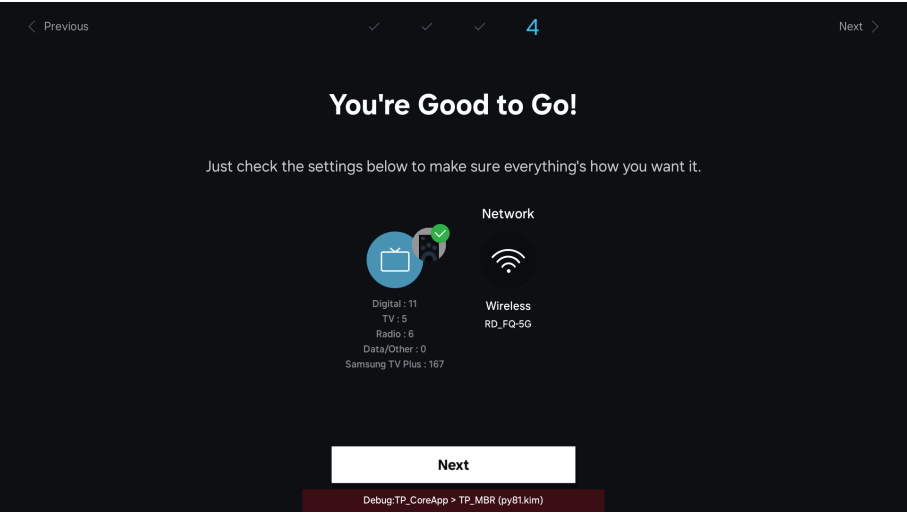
Previous ✓ ✓ ✓ 4 Next

You're Good to Go!

Just check the settings below to make sure everything's how you want it.

Network

Digital : 11
TV : 5
Radio : 6
Data/Other : 0
Samsung TV Plus : 167

Wireless
RD_FQ-5G

Next

Debug:TP_CoreApp > TP_MBR (py81.kim)